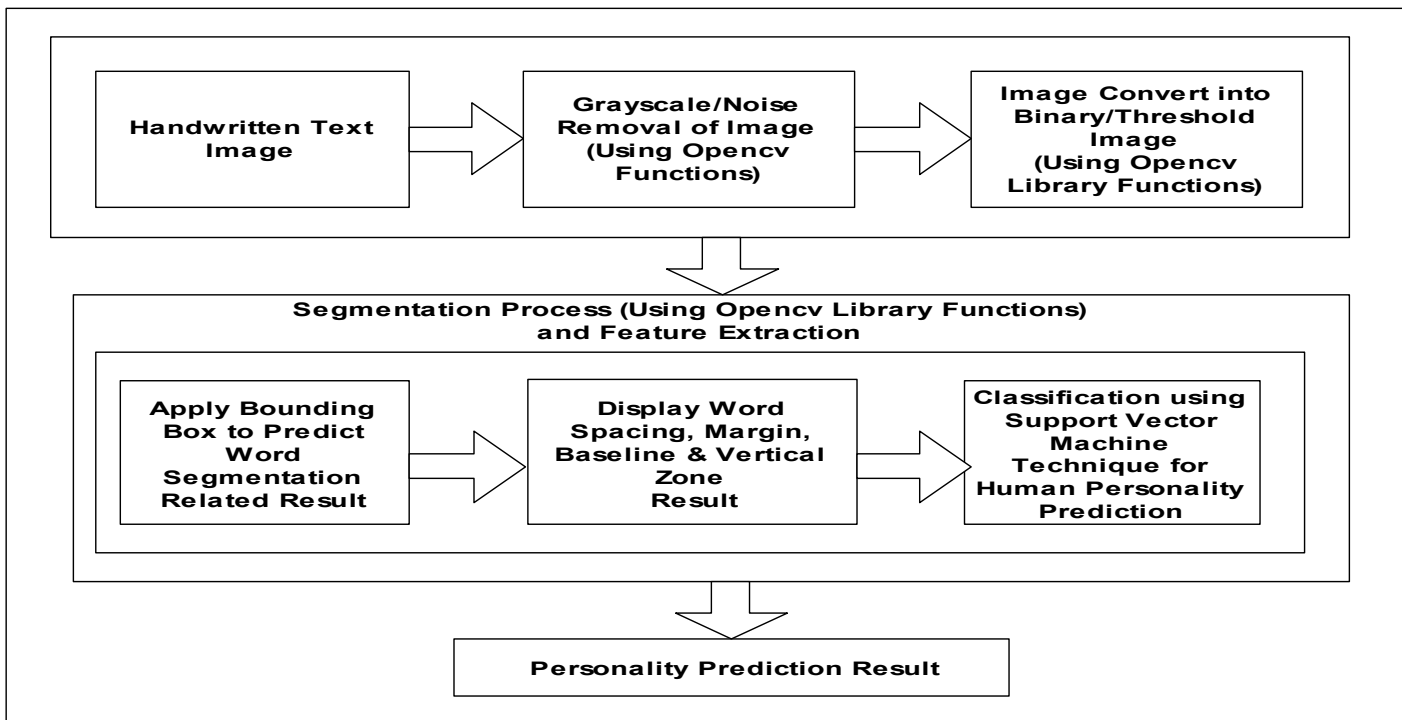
Handwritten Text Image

Grayscale/Noise Removal of Image (Using Opencv Functions)

Image Convert into Binary/Threshold Image (Using Opencv Library Functions)

Segmentation Process (Using Opencv Library Functions) and Feature Extraction

Apply Bounding Box to Predict Word Segmentation Related Result

Display Word Spacing, Margin, Baseline & Vertical Zone Result

Classification using Support Vector Machine Technique for Human Personality Prediction

Personality Prediction Result